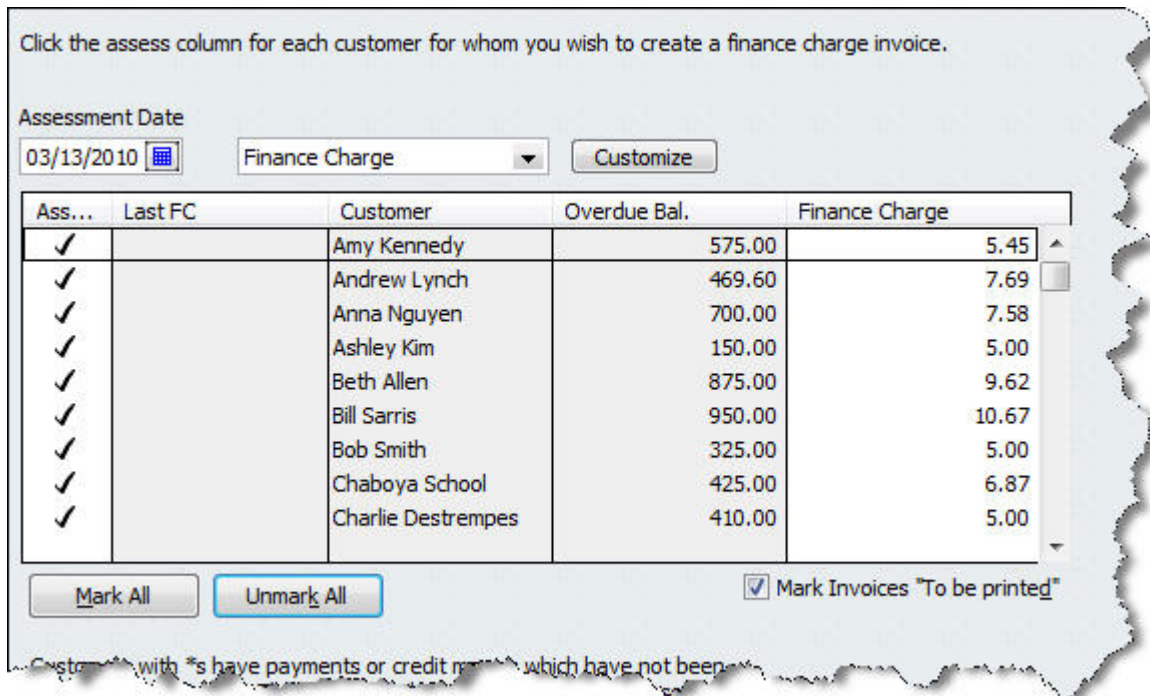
Click the assess column for each customer for whom you wish to create a finance charge invoice.

Assessment Date
03/13/2010

Finance Charge

Customize

| Ass... | Last FC | Customer | Overdue Bal. | Finance Charge |
|---|---|---|---|---|
| ✓ | | Amy Kennedy | 575.00 | 5.45 |
| ✓ | | Andrew Lynch | 469.60 | 7.69 |
| ✓ | | Anna Nguyen | 700.00 | 7.58 |
| ✓ | | Ashley Kim | 150.00 | 5.00 |
| ✓ | | Beth Allen | 875.00 | 9.62 |
| ✓ | | Bill Sarris | 950.00 | 10.67 |
| ✓ | | Bob Smith | 325.00 | 5.00 |
| ✓ | | Chaboya School | 425.00 | 6.87 |
| ✓ | | Charlie Destrempes | 410.00 | 5.00 |

Mark All

Unmark All

Mark Invoices "To be printed"

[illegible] with *s have payments or credit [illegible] which have not been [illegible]